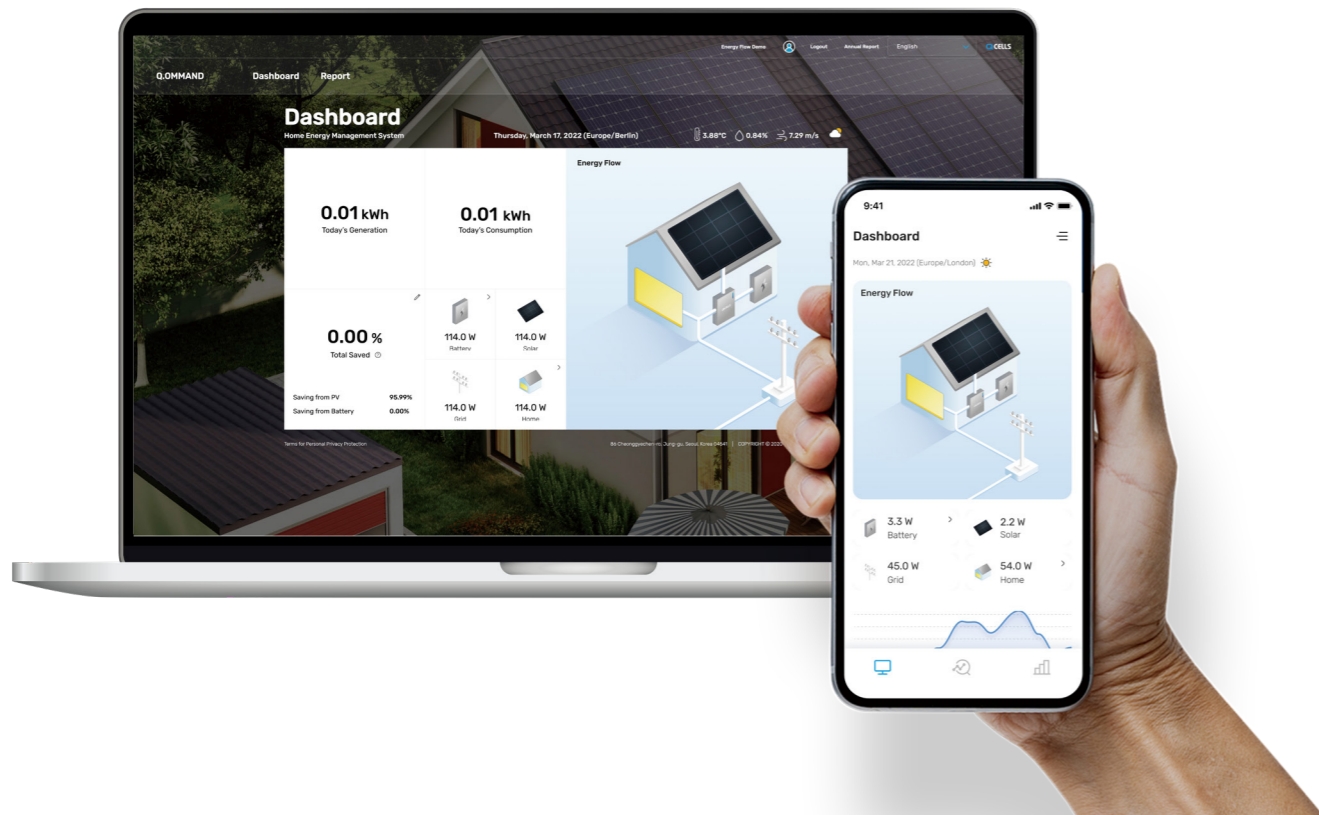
Energy Flow Demo Logout Annual Report English CELLS

Q.OMMAND Dashboard Report

Dashboard
Home Energy Management System

Thursday, March 17, 2022 (Europe/Berlin)

3.88°C 0.84% 7.29 m/s

0.01 kWh
Today's Generation

0.01 kWh
Today's Consumption

Energy Flow

0.00 %
Total Saved

114.0 W
Battery

114.0 W
Solar

114.0 W
Grid

114.0 W
Home

Saving from PV 95.99%
Saving from Battery 0.00%

Terms for Personal Privacy Protection

86 Cheonggyecheon-ro, Jung-gu, Seoul, Korea 04541 | COPYRIGHT © 2022

9:41

Dashboard

Mon, Mar 21, 2022 (Europe/London)

Energy Flow

3.3 W
Battery

2.2 W
Solar

45.0 W
Grid

54.0 W
Home